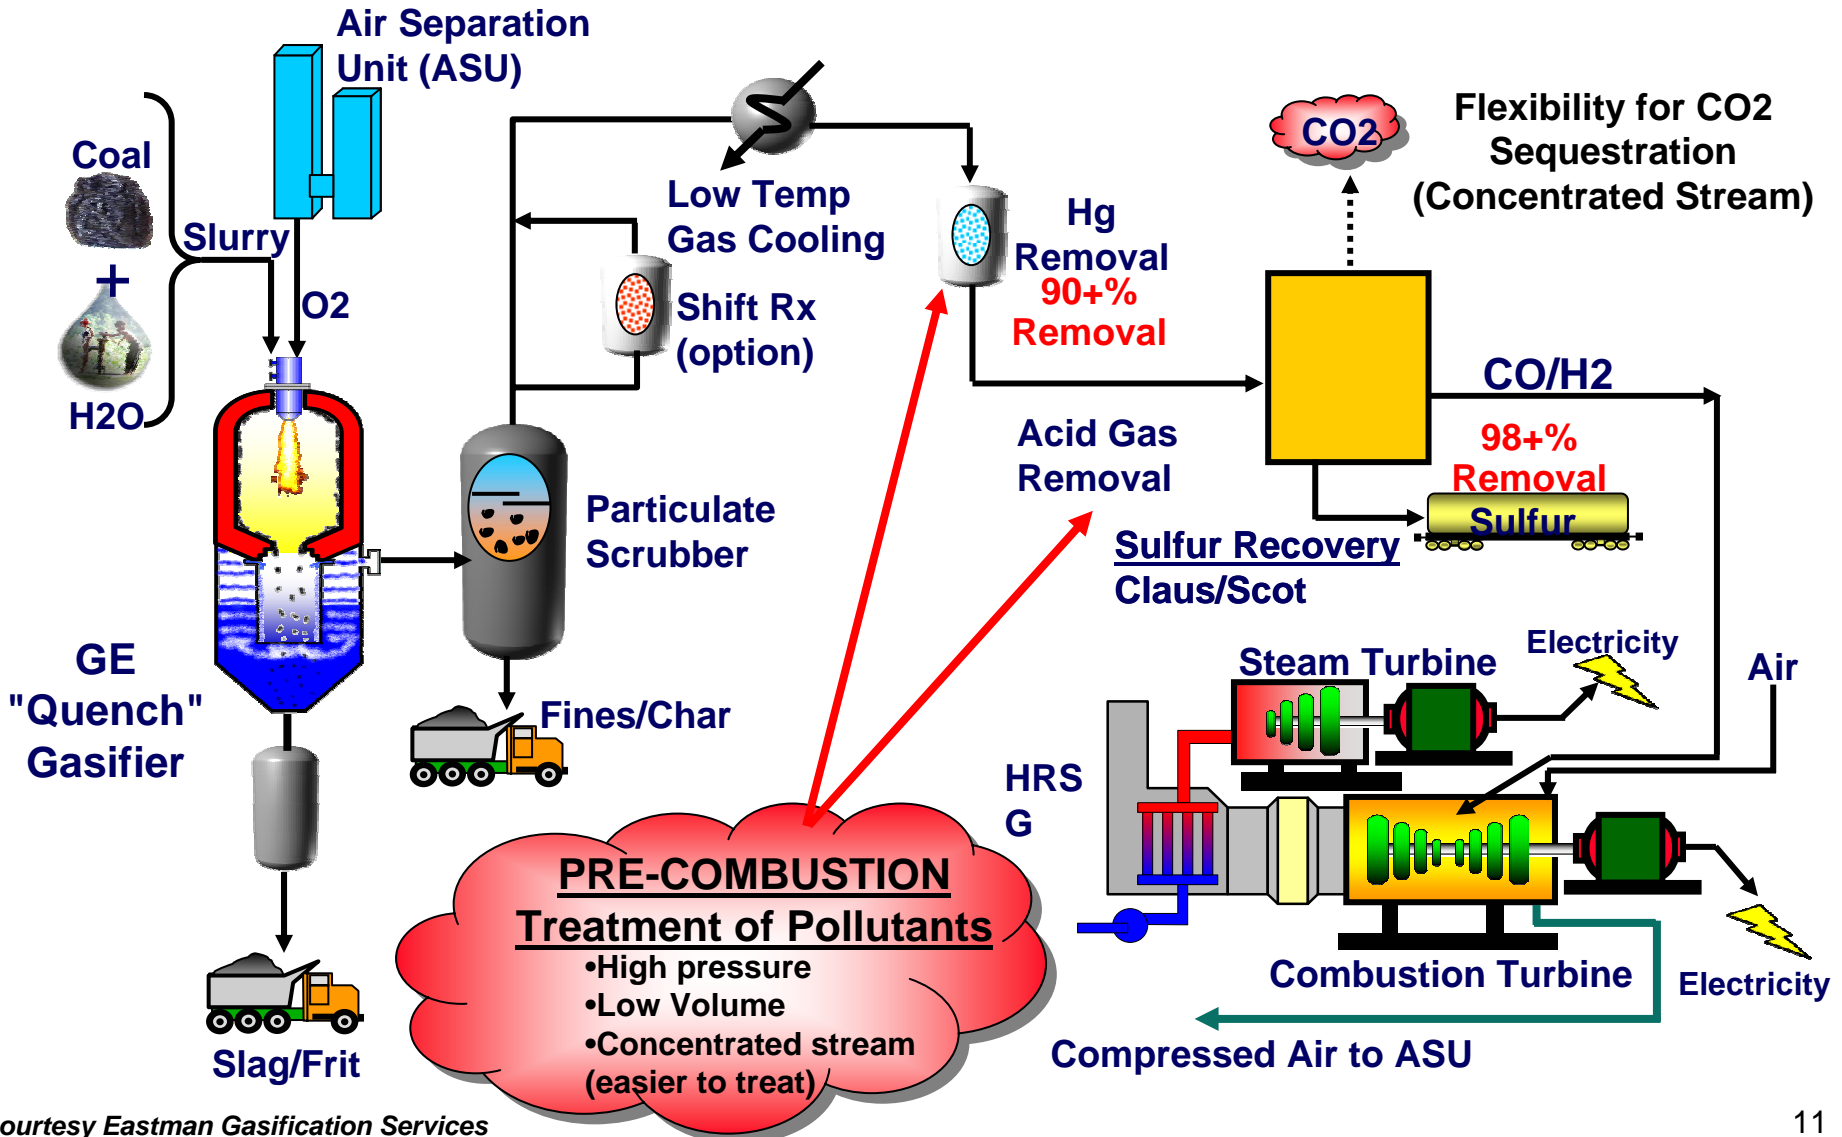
Air Separation Unit (ASU)

Coal

Slurry

+

O2

H2O

Low Temp Gas Cooling

Shift Rx (option)

Hg Removal
90+% Removal

CO2

Flexibility for CO2 Sequestration (Concentrated Stream)

CO/H2

Acid Gas Removal

98+% Removal

Sulfur

Sulfur Recovery
Claus/Scot

Particulate Scrubber

GE "Quench" Gasifier

Fines/Char

Steam Turbine

Electricity

Air

HRSG

PRE-COMBUSTION
Treatment of Pollutants
•High pressure
•Low Volume
•Concentrated stream (easier to treat)

Combustion Turbine

Electricity

Compressed Air to ASU

Slag/Frit

ourtesy Eastman Gasification Services

11